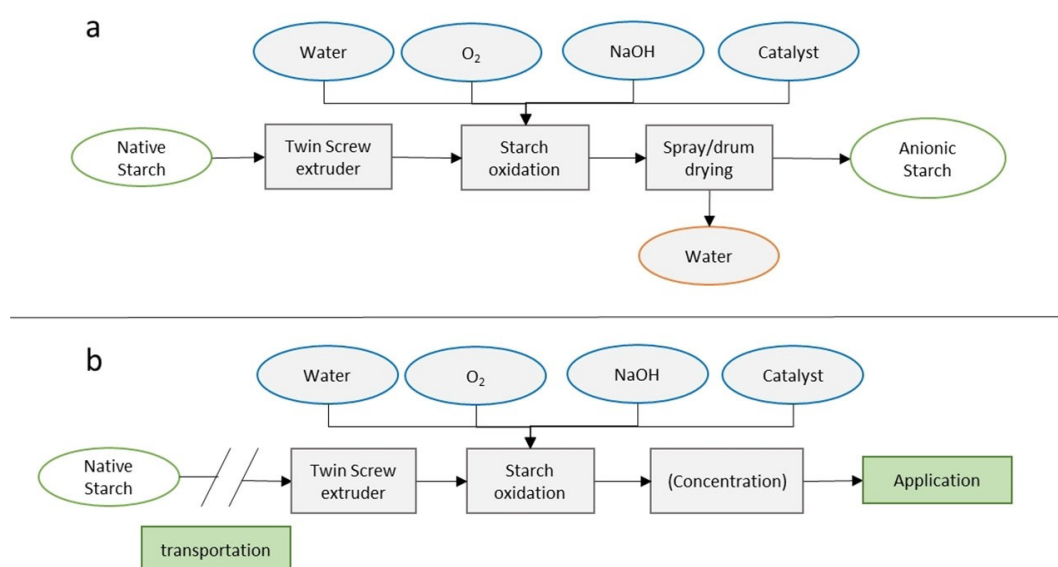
a

Water

$O_2$

NaOH

Catalyst

Native Starch

Twin Screw extruder

Starch oxidation

Spray/drum drying

Anionic Starch

Water

b

Water

$O_2$

NaOH

Catalyst

Native Starch

Twin Screw extruder

Starch oxidation

(Concentration)

Application

transportation